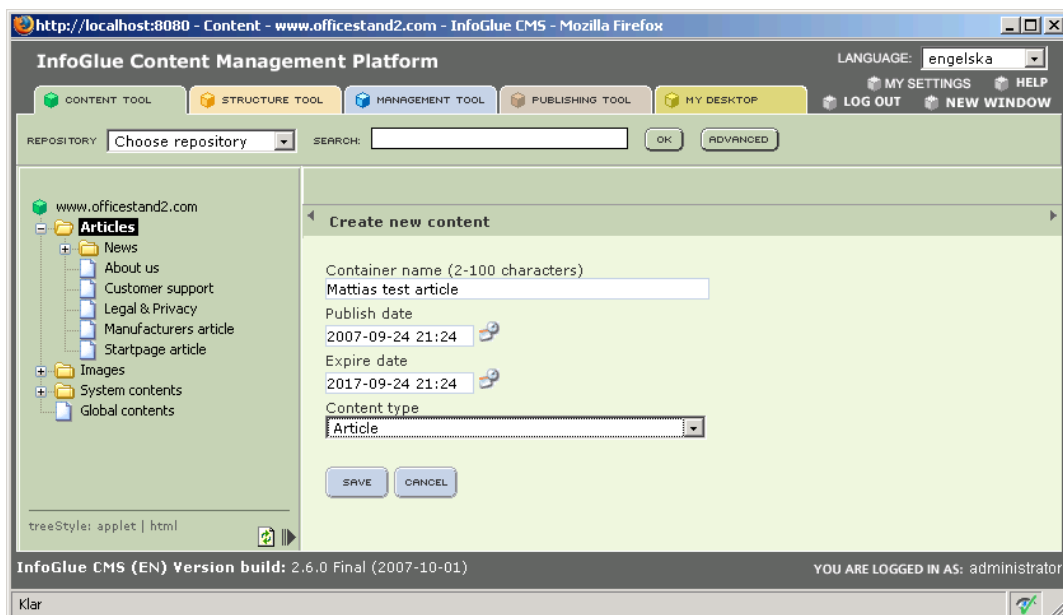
http://localhost:8080 - Content - www.officestand2.com - InfoGlue CMS - Mozilla Firefox

InfoGlue Content Management Platform

LANGUAGE: engelska

MY SETTINGS HELP

LOG OUT NEW WINDOW

CONTENT TOOL STRUCTURE TOOL MANAGEMENT TOOL PUBLISHING TOOL MY DESKTOP

REPOSITORY Choose repository SEARCH: OK ADVANCED

www.officestand2.com
Articles
News
About us
Customer support
Legal & Privacy
Manufacturers article
Startpage article
Images
System contents
Global contents

treeStyle: applet | html

Create new content

Container name (2-100 characters)
Mattias test article
Publish date
2007-09-24 21:24
Expire date
2017-09-24 21:24
Content type
Article

SAVE CANCEL

InfoGlue CMS (EN) Version build: 2.6.0 Final (2007-10-01)

YOU ARE LOGGED IN AS: administrator

Klar